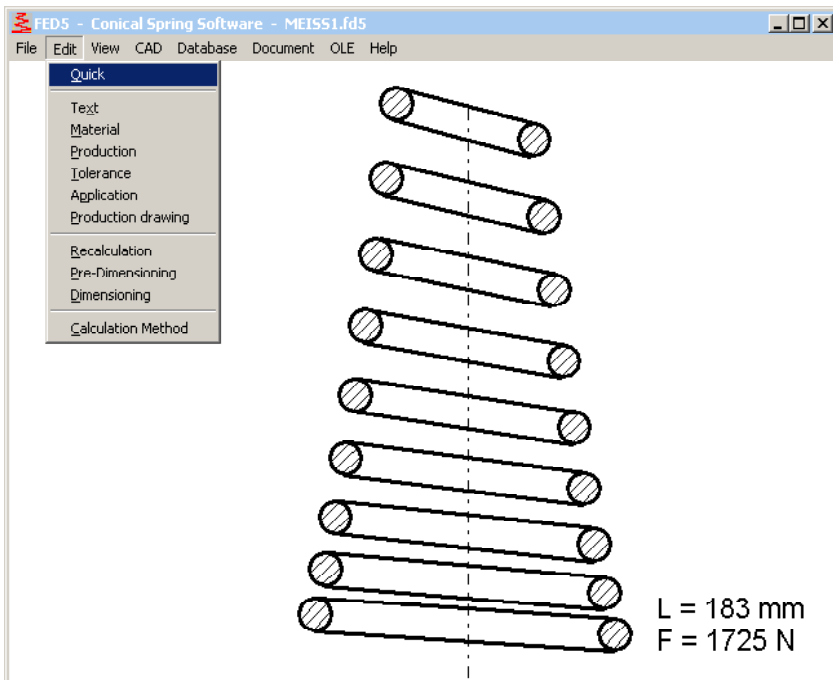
FED5 - Conical Spring Software - MEISS1.fd5

File Edit View CAD Database Document OLE Help

Quick

Text
Material
Production
Tolerance
Application
Production drawing

Recalculation
Pre-Dimensioning
Dimensioning

Calculation Method

L = 183 mm
F = 1725 N